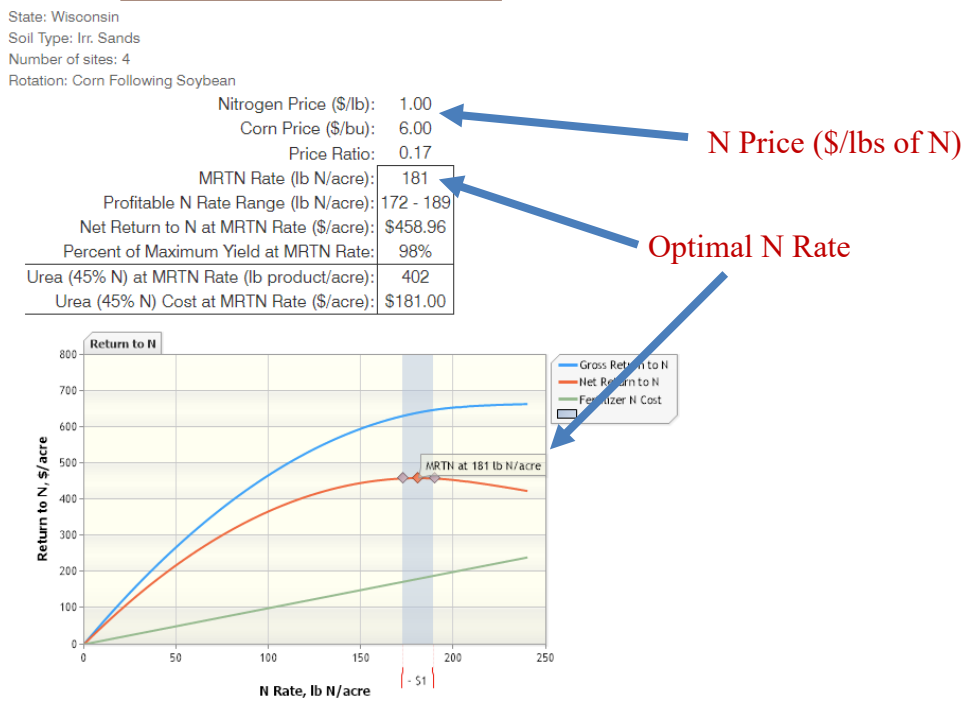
State: Wisconsin
Soil Type: Irr. Sands
Number of sites: 4
Rotation: Corn Following Soybean

| | |
|---|---|
| Nitrogen Price ($/lb): | 1.00 |
| Corn Price ($/bu): | 6.00 |
| Price Ratio: | 0.17 |
| MRTN Rate (lb N/acre): | 181 |
| Profitable N Rate Range (lb N/acre): | 172 - 189 |
| Net Return to N at MRTN Rate ($/acre): | $458.96 |
| Percent of Maximum Yield at MRTN Rate: | 98% |
| Urea (45% N) at MRTN Rate (lb product/acre): | 402 |
| Urea (45% N) Cost at MRTN Rate ($/acre): | $181.00 |

N Price ($/lbs of N)

Optimal N Rate

Return to N

Gross Return to N
Net Return to N
Fertilizer N Cost

MRTN at 181 lb N/acre

Return to N, $/acre

800
700
600
500
400
300
200
100
0

0
50
100
150
200
250

N Rate, lb N/acre

| - $1 |